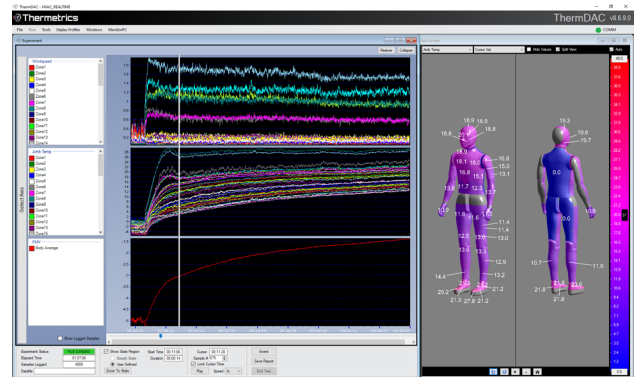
ThermDAC - HVAC_REALTIME

Thermetrics

ThermDAC v8.6.9.0

File Run Tools Display Profiles Windows ManikinPC

COM4

Experiment

Restore Collapse

Windspeed
Zone1
Zone2
Zone3
Zone4
Zone5
Zone6
Zone7
Zone8
Zone9
Zone10
Zone11
Zone12
Zone13
Zone14

Joints Temp
Zone1
Zone2
Zone3
Zone4
Zone5
Zone6
Zone7
Zone8
Zone9
Zone10
Zone11
Zone12
Zone13
Zone14

PMV
Body Average

Select Axis

Show Logged Samples

Experiment Status RUN LOGGING
Elapsed Time 01:07:05
Samples Logged 4008
Details

Show State Region
Steady State
User Defined
Zoom To State

Start Time 00:11:05
Duration 00:00:14

Cursor 00:11:25
Sample # 676
Lock Cursor Time
Play Speed 1x

Events
Save Report
Exit Tool

Amb Temp
Cursor Val
Hide Values
Split View
Auto

18.0
18.8
16.8
16.8
18.1
16.8
15.0
15.1
13.1
13.8
11.7
12.3
11.7
10.6
11.6
11.6
11.4
12.8
11.4
13.0
13.6
13.0
12.9
14.4
13.2
20.2
21.3
27.8
21.2
21.2

15.3
19.8
19.7
0.0
10.0
10.7
11.6
21.8
21.8

40.0
38.0
36.0
34.0
32.0
30.0
28.0
26.0
24.0
22.0
20.0
18.0
16.0
14.0
12.0
10.0
8.0
6.0
4.0
2.0
0.0